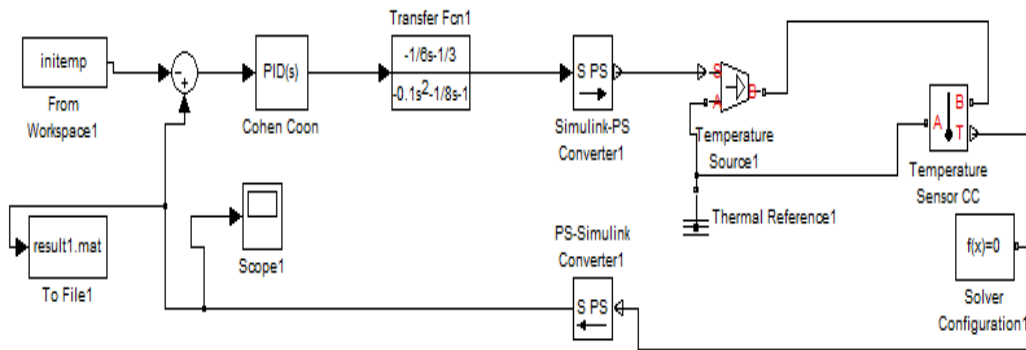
Transfer Fcn1

initemp

From Workspace1

PID(s)

Cohen Coon

$\frac{-1/6s-1/3}{-0.1s^2-1/8s-1}$

S PS

Simulink-PS Converter1

S

A

B

Temperature Source1

A

B

T

Temperature Sensor CC

Thermal Reference1

result1.mat

To File1

Scope1

PS-Simulink Converter1

S PS

f(x)=0

Solver Configuration1